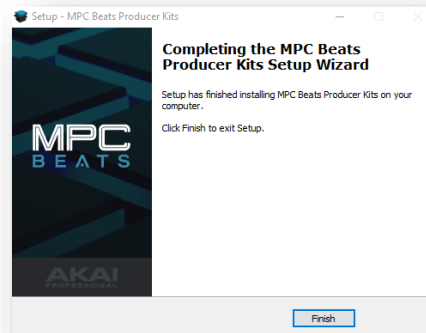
Setup - MPC Beats Producer Kits

MPC
BEATS

AKAI
PROFESSIONAL

Completing the MPC Beats Producer Kits Setup Wizard

Setup has finished installing MPC Beats Producer Kits on your computer.

Click Finish to exit Setup.

Finish